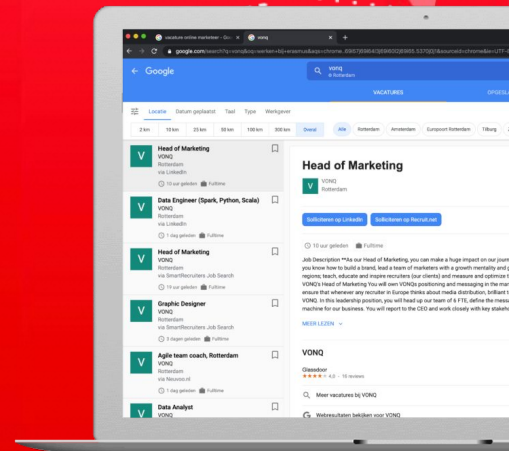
vacature online marketeer - Goo × vonq × +

google.com/search?q=vonq&oq=werken+bij+erasmus&aqs=chrome..69i57j69i64l3j69i60l3.5370j0j7&sourceid=chrome&ie=UTF-8

Google

vonq
Rotterdam

VACATURES

OPGESLA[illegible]

Locatie Datum geplaatst Taal Type Werkgever

2 km 10 km 20 km 50 km 100 km 200 km Overal

Alle Rotterdam Amsterdam Europoort Rotterdam Tilburg

Head of Marketing
VONQ
Rotterdam
via LinkedIn
10 uur geleden Fulltime

Data Engineer (Spark, Python, Scala)
VONQ
Rotterdam
via LinkedIn
1 dag geleden Fulltime

Head of Marketing
VONQ
Rotterdam
via SmartRecruiters Job Search
1 dag geleden Fulltime

Graphic Designer
VONQ
Rotterdam
via SmartRecruiters Job Search
3 dagen geleden Fulltime

Agile team coach, Rotterdam
VONQ
Rotterdam
via Neuvoo.nl
1 dag geleden Fulltime

Data Analyst
VONQ

Head of Marketing

VONQ
Rotterdam

Solliciteren op LinkedIn Solliciteren op Recruit.net

10 uur geleden Fulltime

Job Description **As our Head of Marketing, you can make a huge impact on our journ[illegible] you know how to build a brand, lead a team of marketers with a growth mentality and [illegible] regions; teach, educate and inspire recruiters (our clients) and measure and optimize t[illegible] VONQ's Head of Marketing You will own VONQ's positioning and messaging in the mar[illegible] ensure that whenever any recruiter in Europe thinks about media distribution, brilliant t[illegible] VONQ. In this leadership position, you will head up our team of 6 FTE, define the meas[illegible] machine for our business. You will report to the CEO and work closely with key stakeh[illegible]

MEER LEZEN

VONQ

Glassdoor
4,0 · 16 reviews

Meer vacatures bij VONQ

Webresultaten bekijken voor VONQ